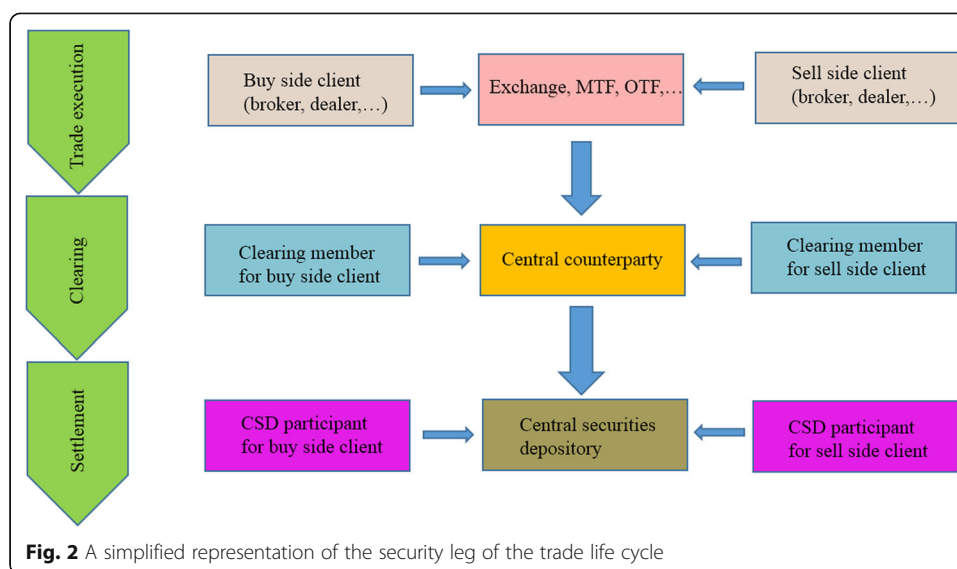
Trade execution

Buy side client (broker, dealer,…)

Exchange, MTF, OTF,…

Sell side client (broker, dealer,…)

Clearing

Clearing member for buy side client

Central counterparty

Clearing member for sell side client

Settlement

CSD participant for buy side client

Central securities depository

CSD participant for sell side client

**Fig. 2** A simplified representation of the security leg of the trade life cycle